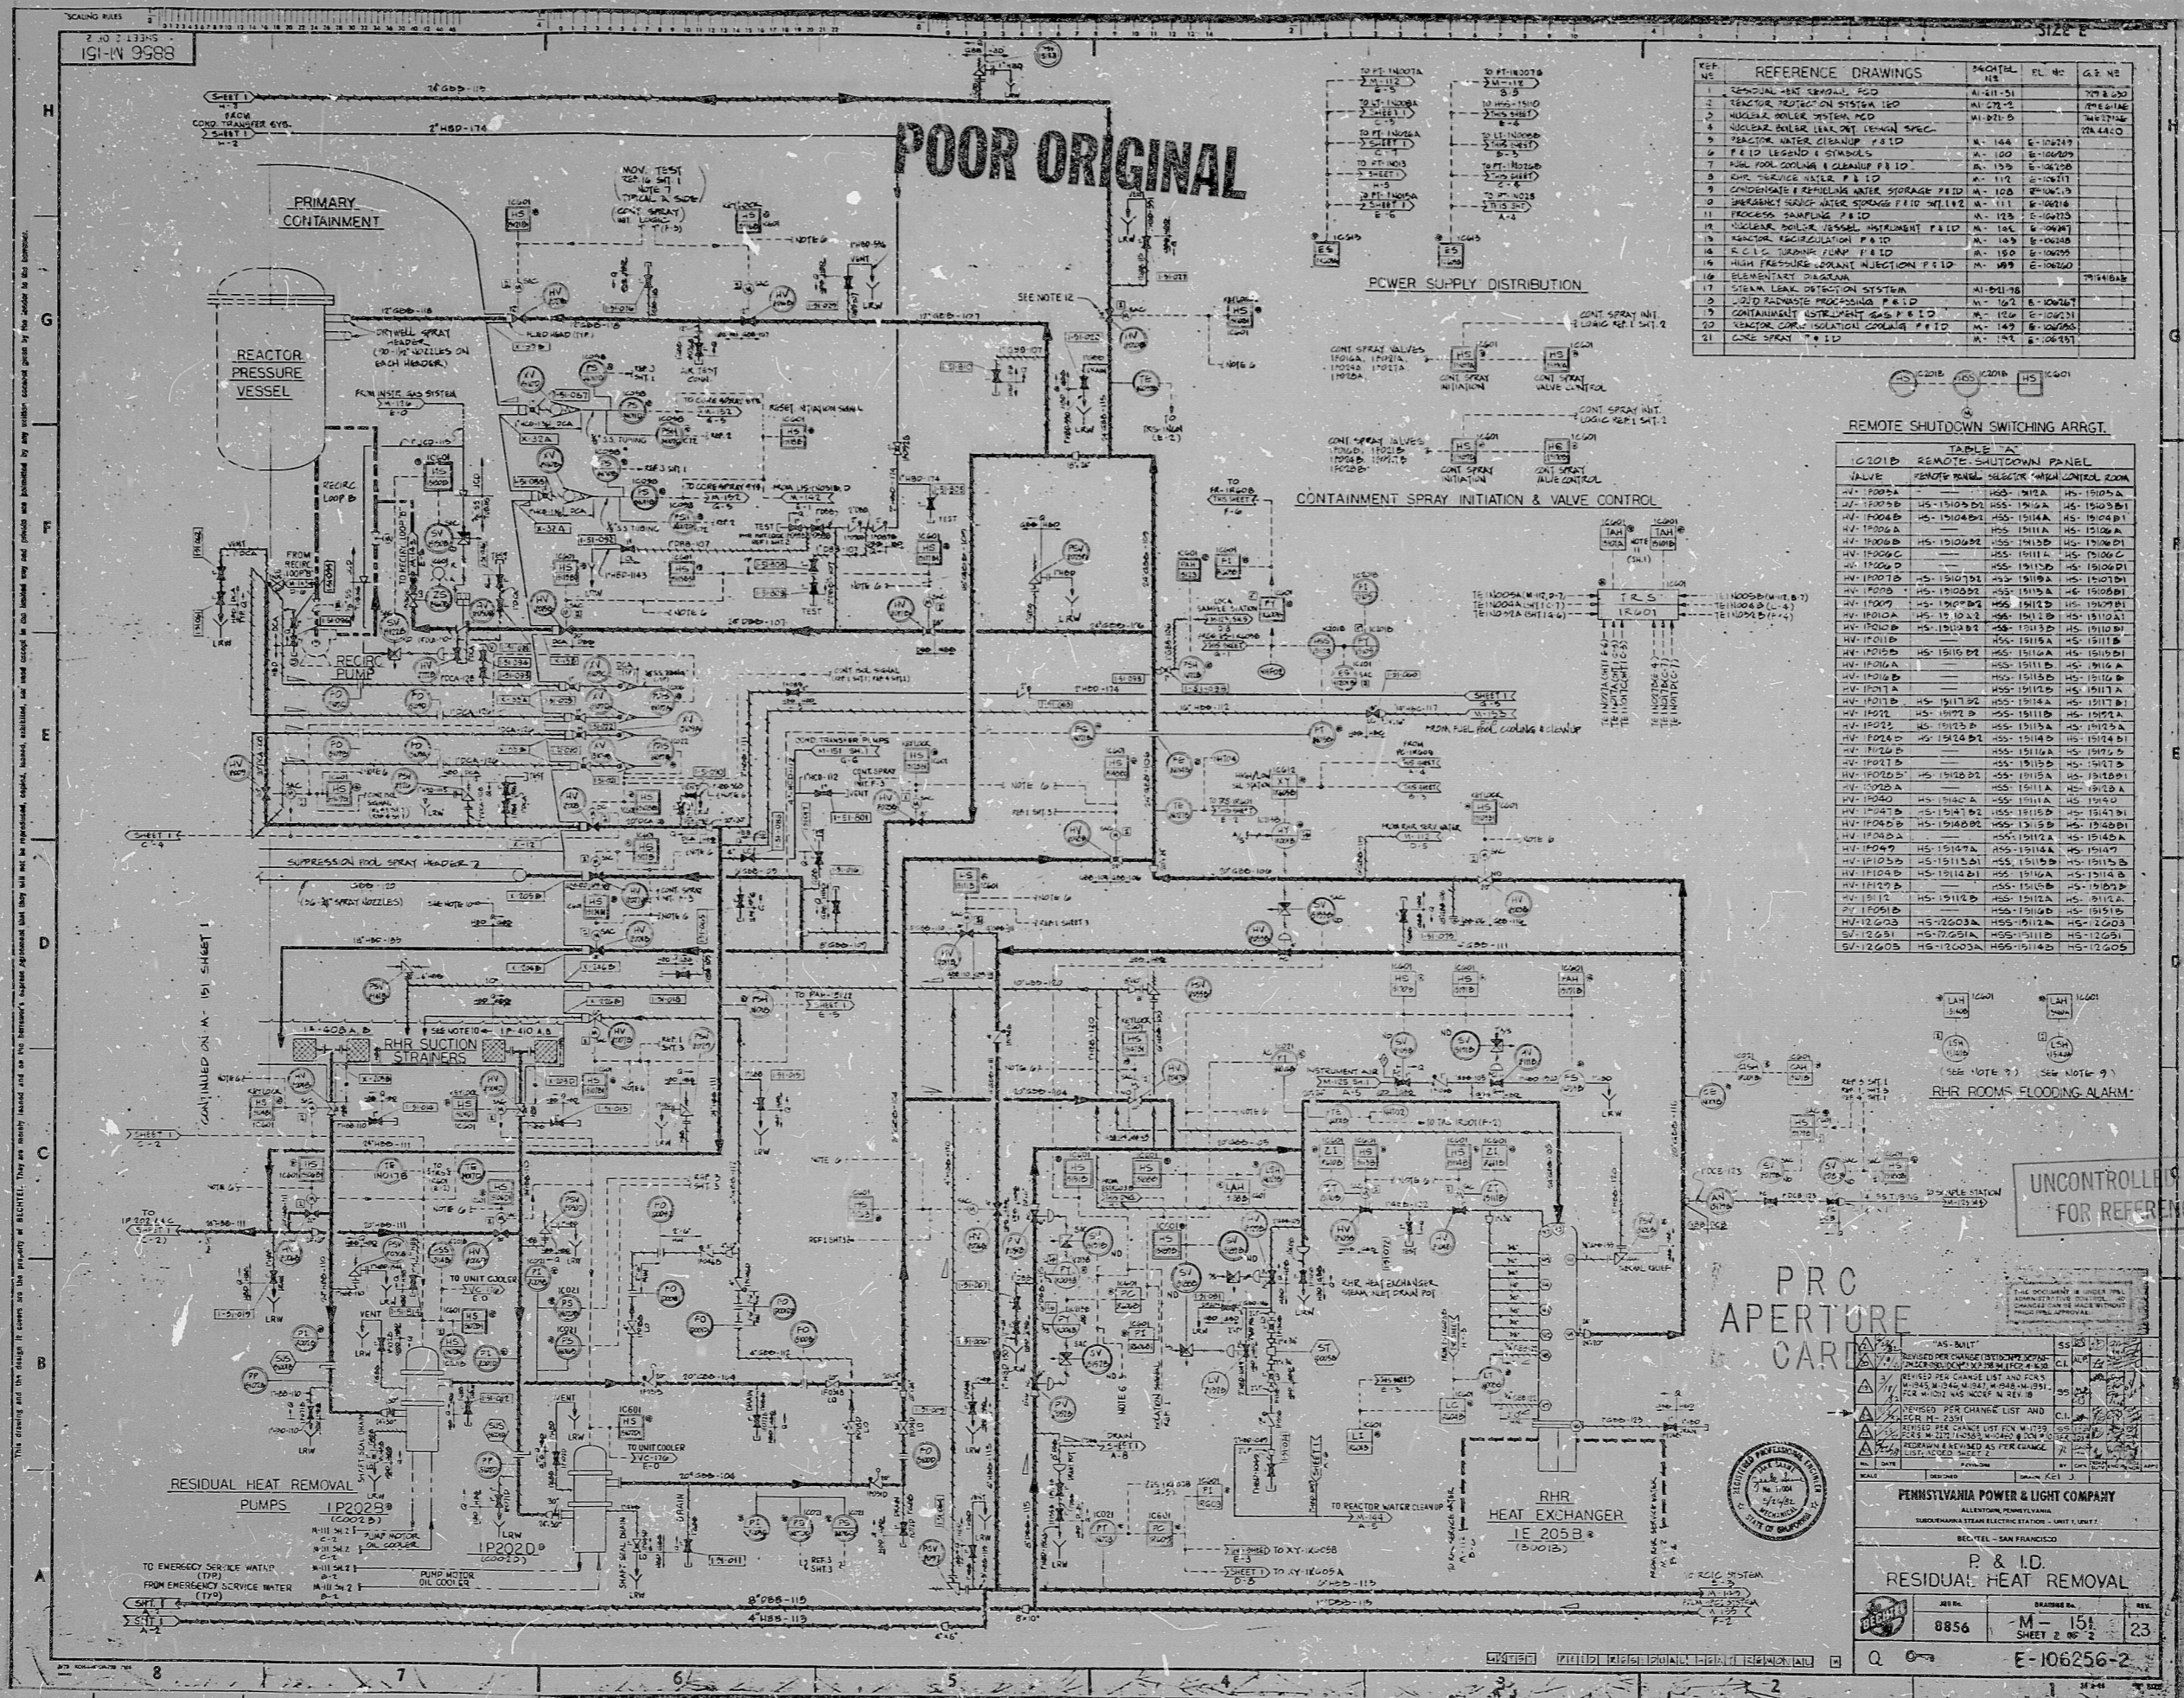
8856 M-151

POOR ORIGINAL

SIZE E

PRIMARY CONTAINMENT

REACTOR PRESSURE VESSEL

RECIRC LOOP B

RECIRC PUMP

SUPPRESSION POOL SPRAY HEADER 2

RHR SUCTION STRAINERS

RESIDUAL HEAT REMOVAL PUMPS

1P202B

1P202D

TO EMERGENCY SERVICE WATER

FROM EMERGENCY SERVICE WATER

RHR HEAT EXCHANGER 1E 205B

TO REACTOR WATER CLEANUP

POWER SUPPLY DISTRIBUTION

CONTAINMENT SPRAY INITIATION & VALVE CONTROL

REFERENCE DRAWINGS

| REF. NO. | REFERENCE DRAWINGS | BECHTEL NO. | EL. NO. | G.E. NO. |
|---|---|---|---|---|
| 1 | RESIDUAL HEAT REMOVAL, FCD | M1-A11-51 | | |
| 2 | REACTOR PROTECTION SYSTEM IED | M1-C72-1 | | |
| 3 | NUCLEAR BOILER SYSTEM, FCD | M1-B21-5 | | |
| 4 | NUCLEAR BOILER LEAK DET. DESIGN SPEC. | | | |
| 5 | REACTOR WATER CLEANUP P&ID | M-144 | E-106257 | |
| 6 | P&ID LEGEND & SYMBOLS | M-100 | E-106289 | |
| 7 | FUEL POOL COOLING & CLEANUP P&ID | M-153 | E-106238 | |
| 8 | RHR SERVICE WATER P&ID | M-112 | E-106217 | |
| 9 | CONDENSATE & REFUELING WATER STORAGE P&ID | M-108 | E-106213 | |
| 10 | EMERGENCY SERVICE WATER P&ID | M-111 | E-106216 | |
| 11 | PROCESS SAMPLING P&ID | M-123 | E-106173 | |
| 12 | NUCLEAR BOILER VESSEL INSTRUMENT P&ID | M-141 | E-106197 | |
| 13 | REACTOR RECIRCULATION P&ID | M-143 | E-106254 | |
| 14 | R.C.I.C. STEAM PUMP P&ID | M-150 | E-106259 | |
| 15 | HIGH PRESSURE COOLANT INJECTION P&ID | M-155 | E-106260 | |
| 16 | ELEMENTARY DIAGRAM | | | |
| 17 | STEAM LEAK DETECTION SYSTEM | M1-E11-78 | | |
| 18 | LIQUID RADWASTE PROCESSING P&ID | M-162 | E-106267 | |
| 19 | CONTAINMENT INSTRUMENT GAS P&ID | M-126 | E-106231 | |
| 20 | REACTOR CORE ISOLATION COOLING P&ID | M-149 | E-106255 | |
| 21 | CORE SPRAY P&ID | M-152 | E-106257 | |

REMOTE SHUTDOWN SWITCHING ARRGT.

TABLE "A"

1C201B REMOTE-SHUTDOWN PANEL

RHR ROOMS FLOODING ALARM

UNCONTROLLED FOR REFERENCE

PRC APERTURE CARD

PENNSYLVANIA POWER & LIGHT COMPANY

SUSQUEHANNA STEAM ELECTRIC STATION - UNIT 1, UNIT 2

BECHTEL - SAN FRANCISCO

P. & I.D. RESIDUAL HEAT REMOVAL

8856 M-151 SHEET 2 OF 2 23

E-106256-2

"AS-BUILT"